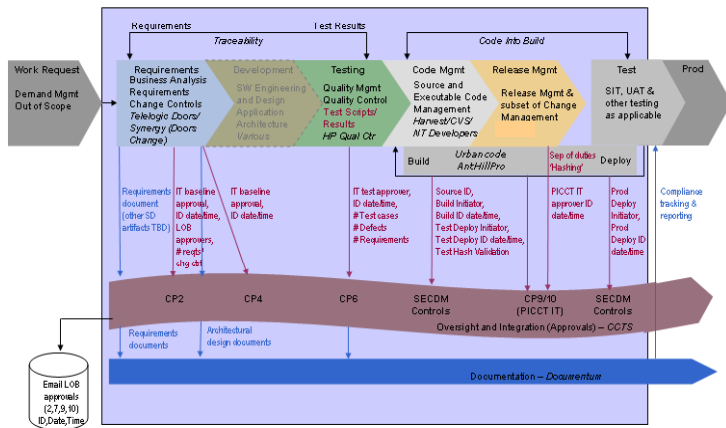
Requirements

Test Results

Traceability

Code Into Build

Work Request

Demand Mgmt Out of Scope

Requirements Business Analysis Requirements Change Controls Telelogic Doors/ Synergy (Doors Change)

Development

SW Engineering and Design Application Architecture Various

Testing

Quality Mgmt Quality Control Test Scripts/ Results HP Qual Ctr

Code Mgmt

Source and Executable Code Management Harvest/CVS/ NT Developers

Release Mgmt

Release Mgmt & subset of Change Management

Test

SIT, UAT & other testing as applicable

Prod

Build

Urban code AntHillPro

Sep of duties 'Hashing'

Deploy

Requirements document (other SD artifacts TBD)

IT baseline approval, ID date/time, LOB approvers, # reqts' chg ctrl

IT baseline approval, ID date/time

IT test approver, ID date/time, # Test cases # Defects # Requirements

Source ID, Build Initiator, Build ID date/time, Test Deploy Initiator, Test Deploy ID date/time, Test Hash Validation

PICCT IT approver ID date/time

Prod Deploy Initiator, Prod Deploy ID date/time

Compliance tracking & reporting

CP2

CP4

CP6

SECDM Controls

CP9/10 (PICCT IT)

SECDM Controls

Oversight and Integration (Approvals) – CCTS

Requirements documents

Architectural design documents

Email LOB approvals (2,7,9,10) ID,Date,Time

Documentation – Documentum